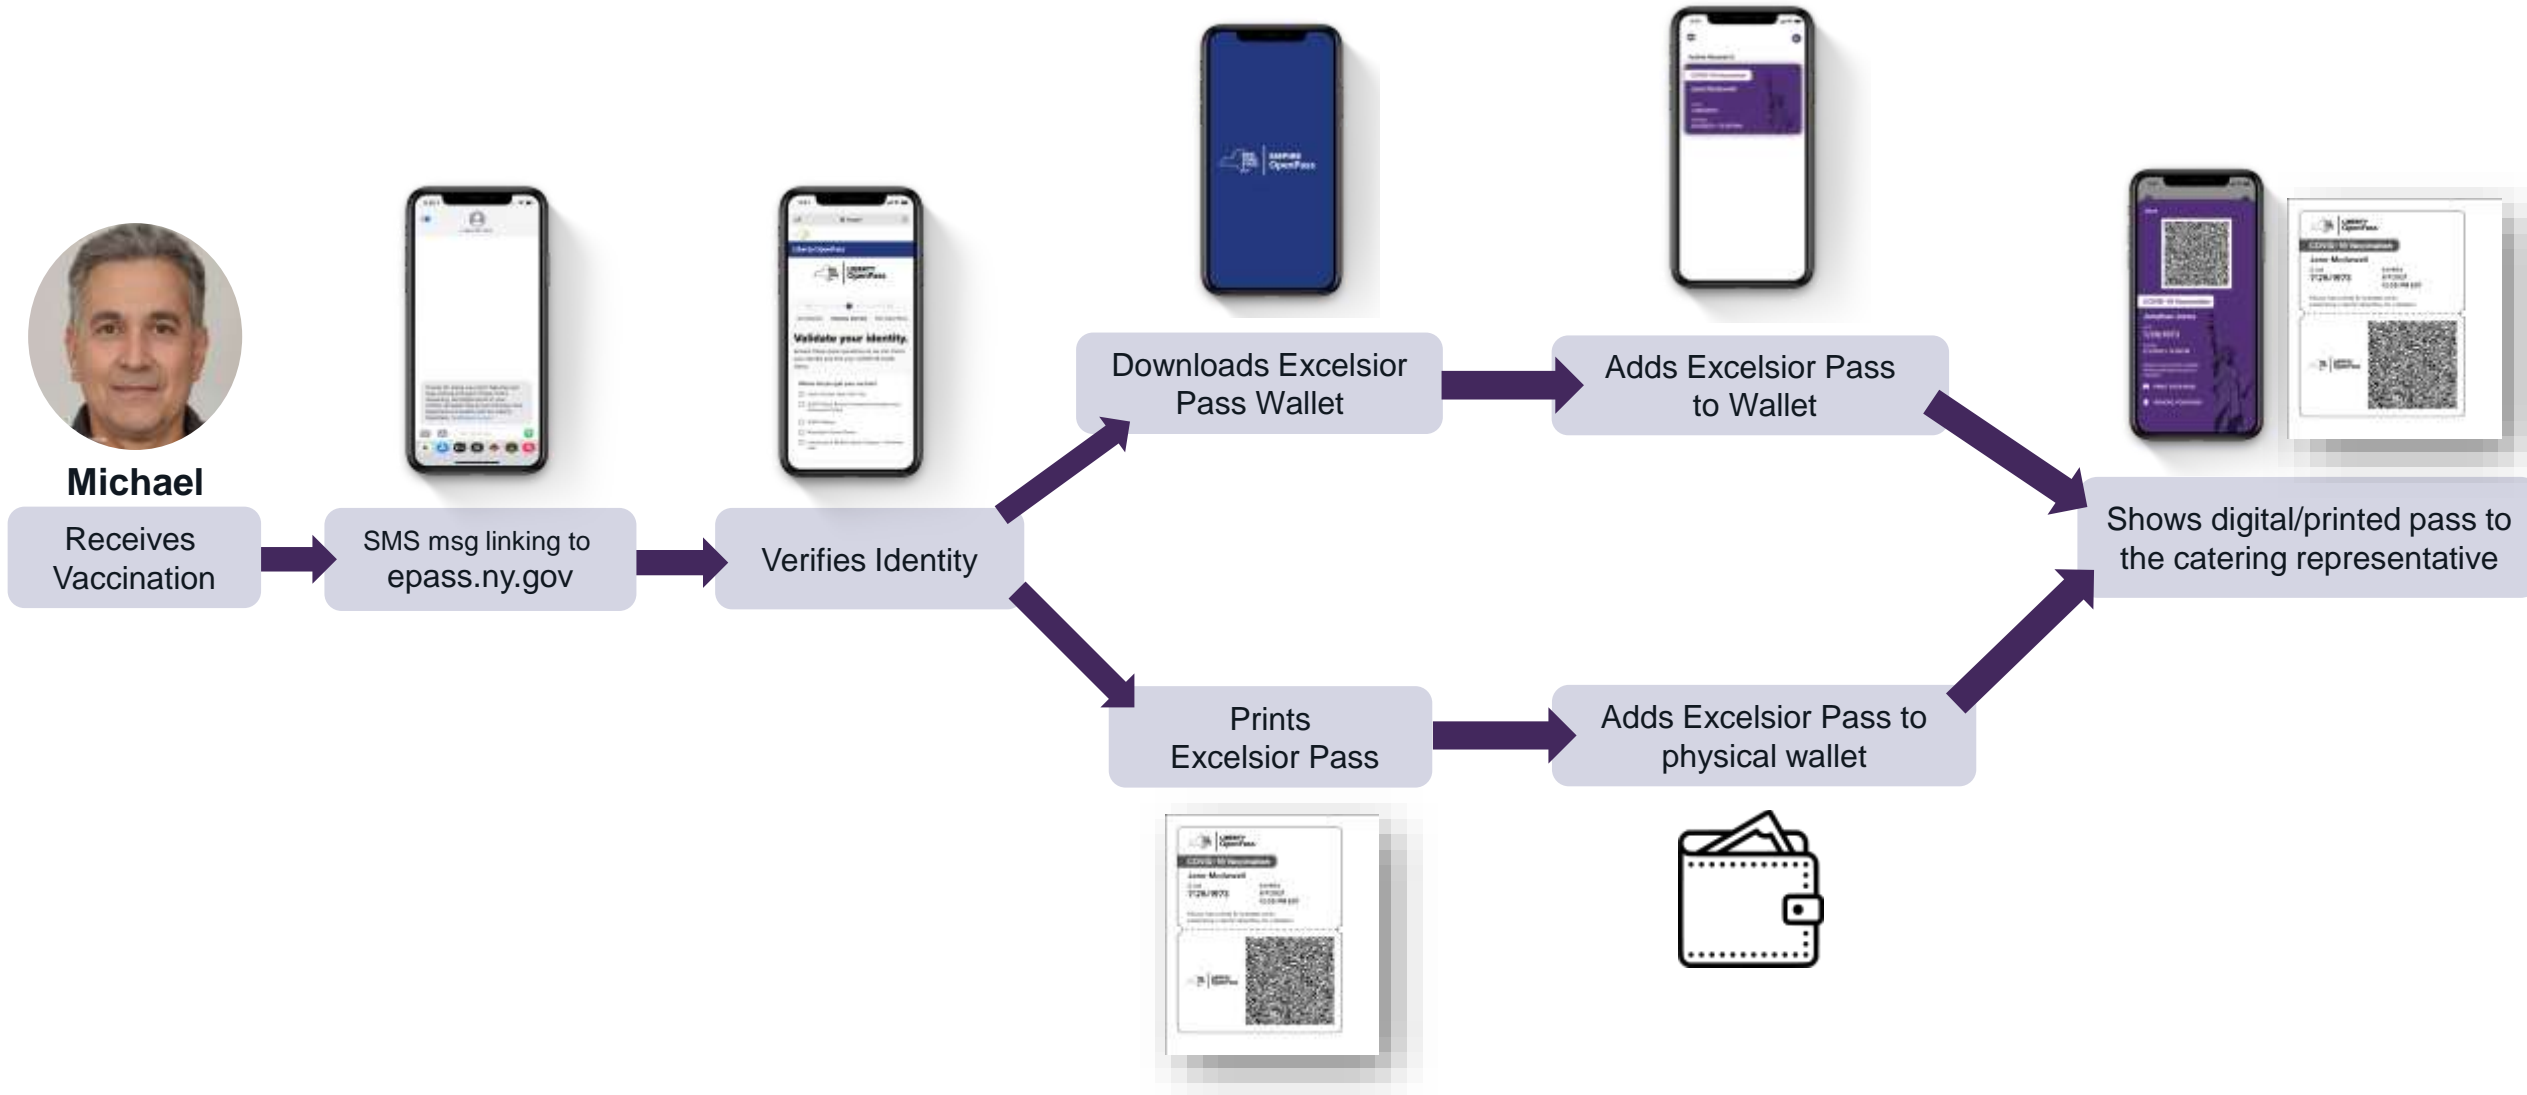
Michael

Receives Vaccination

SMS msg linking to epass.ny.gov

Verifies Identity

Validate your identity.

Downloads Excelsior Pass Wallet

Adds Excelsior Pass to Wallet

Shows digital/printed pass to the catering representative

Prints Excelsior Pass

Adds Excelsior Pass to physical wallet